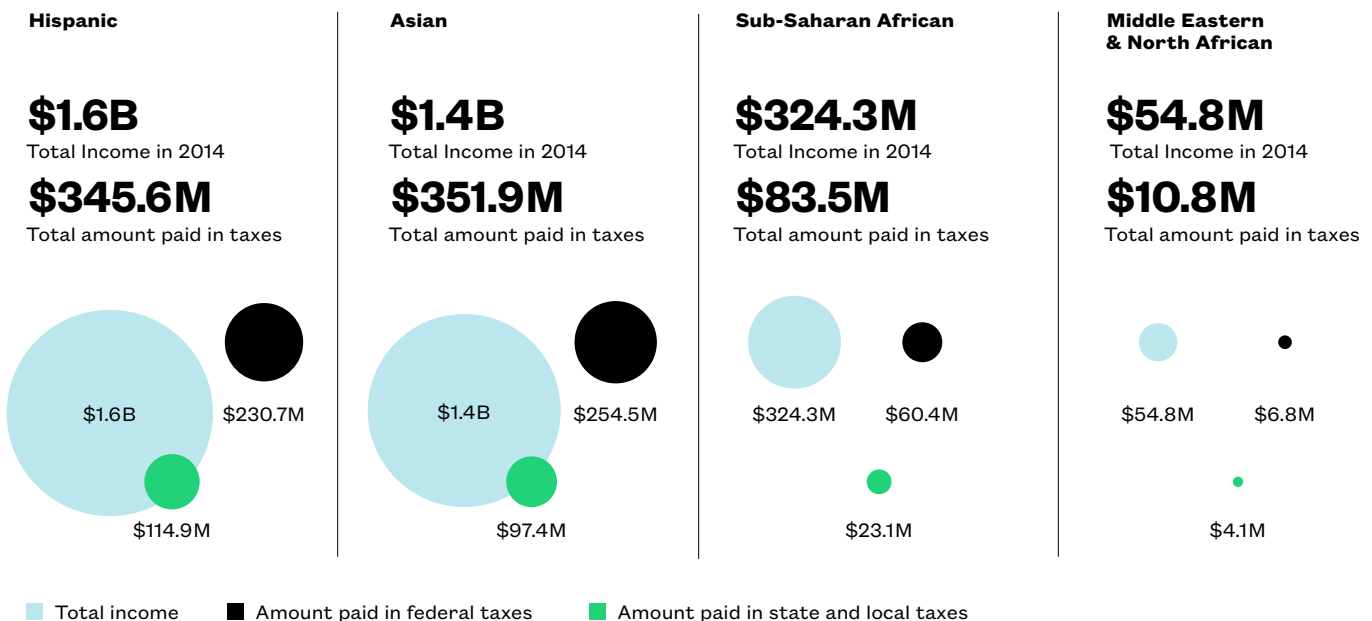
Hispanic

$1.6B
Total Income in 2014

$345.6M
Total amount paid in taxes

$1.6B

$230.7M

$114.9M

Asian

$1.4B
Total Income in 2014

$351.9M
Total amount paid in taxes

$1.4B

$254.5M

$97.4M

Sub-Saharan African

$324.3M
Total Income in 2014

$83.5M
Total amount paid in taxes

$324.3M

$60.4M

$23.1M

Middle Eastern & North African

$54.8M
Total Income in 2014

$10.8M
Total amount paid in taxes

$54.8M

$6.8M

$4.1M

Total income
Amount paid in federal taxes
Amount paid in state and local taxes